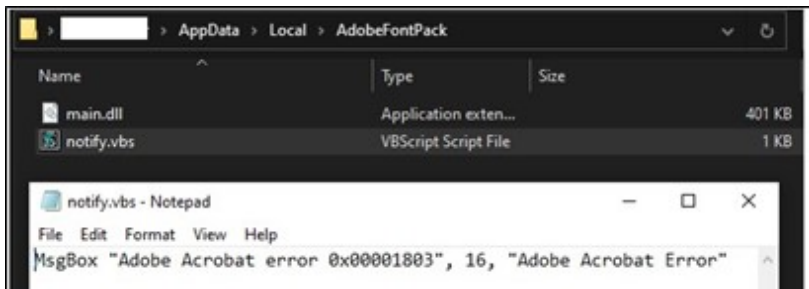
> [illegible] > AppData > Local > AdobeFontPack

| Name | Type | Size |
|---|---|---|
| main.dll | Application exten... | 401 KB |
| notify.vbs | VBScript Script File | 1 KB |

notify.vbs - Notepad

File Edit Format View Help

MsgBox "Adobe Acrobat error 0x00001803", 16, "Adobe Acrobat Error"